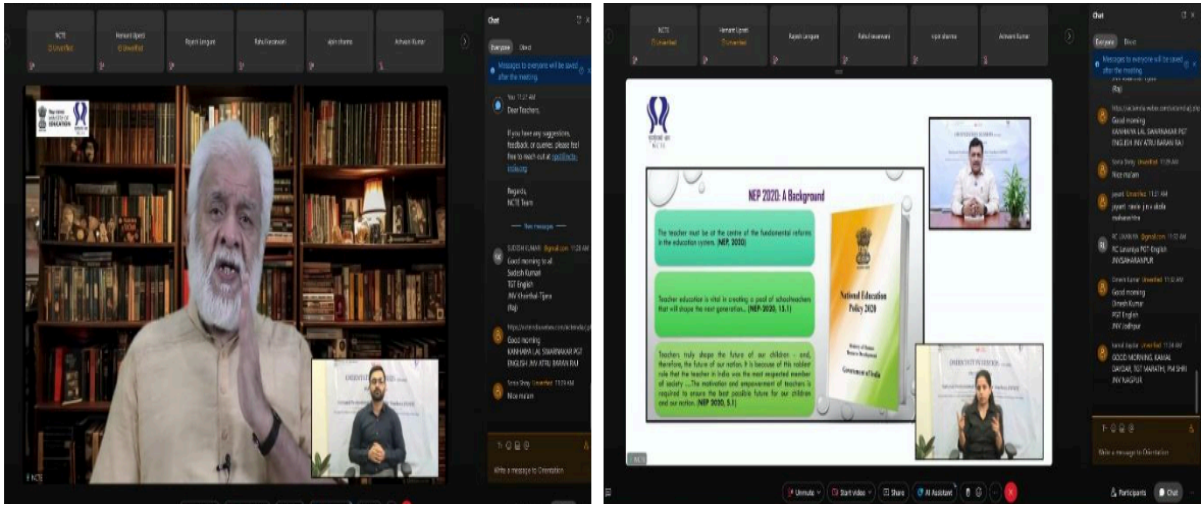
NCTE Unverified
Hemant Ugesh Unverified
Rajesh Langure
Rahul Kesarwani
ajin sharma
Ashwani Kumar

Chat
Everyone
Direct
Messages to everyone will be saved after the meeting

You 11:27 AM
Dear Teachers,
If you have any suggestion, feedback, or queries, please feel free to reach out at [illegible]
Regards,
NCTE Team

New messages

SUDESH KUMAR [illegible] 11:28 AM
Good morning to all
Sudesh Kumar
TGT English
JNV Kherthal-Tijara
(Raj)

https://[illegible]
Good morning
KANHAIYA LAL SWARNAKAR PGT ENGLISH JNV ATRU BARAN RAJ

Sona Dhey Unverified 11:29 AM
Nice ma'am

Write a message to Orientation

NCTE

NCTE
Hemant Ugesh Unverified
Rajesh Langure
Rahul Kesarwani
ajin sharma
Ashwani Kumar

NEP 2020: A Background

The teacher must be at the centre of the fundamental reforms in the education system. (NEP, 2020)

Teacher education is vital in creating a pool of schoolteachers that will shape the next generation... (NEP 2020, 15.1)

Teachers truly shape the future of our children - and, therefore, the future of our nation. It is because of this noblest role that the teacher in India was the most respected member of society ...The motivation and empowerment of teachers is required to ensure the best possible future for our children and our nation. (NEP 2020, 5.1)

National Education Policy 2020
Ministry of Human Resource Development
Government of India

NCTE

Chat
Everyone
Direct
Messages to everyone will be saved after the meeting

(Raj)
https://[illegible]
Good morning
KANHAIYA LAL SWARNAKAR PGT ENGLISH JNV ATRU BARAN RAJ

Sona Dhey Unverified 11:29 AM
Nice ma'am

jayant Unverified 11:31 AM
jayant mele j n v akola maharashtra

RC LAVANIYA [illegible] 11:32 AM
RC Lavaniya PGT-English JNVSAHARANPUR

Dinesh Kumar Unverified 11:32 AM
Good morning
Dinesh Kumar
PGT English
JNV Jodhpur

Kamal Gupta Unverified 11:34 AM
GOOD MORNING, KAMAL DAYDAR, TGT MARATHI, PM SHRI JNV NAGPUR

Write a message to Orientation

Unmute
Start video
Share
AI Assistant
Participants
Chat